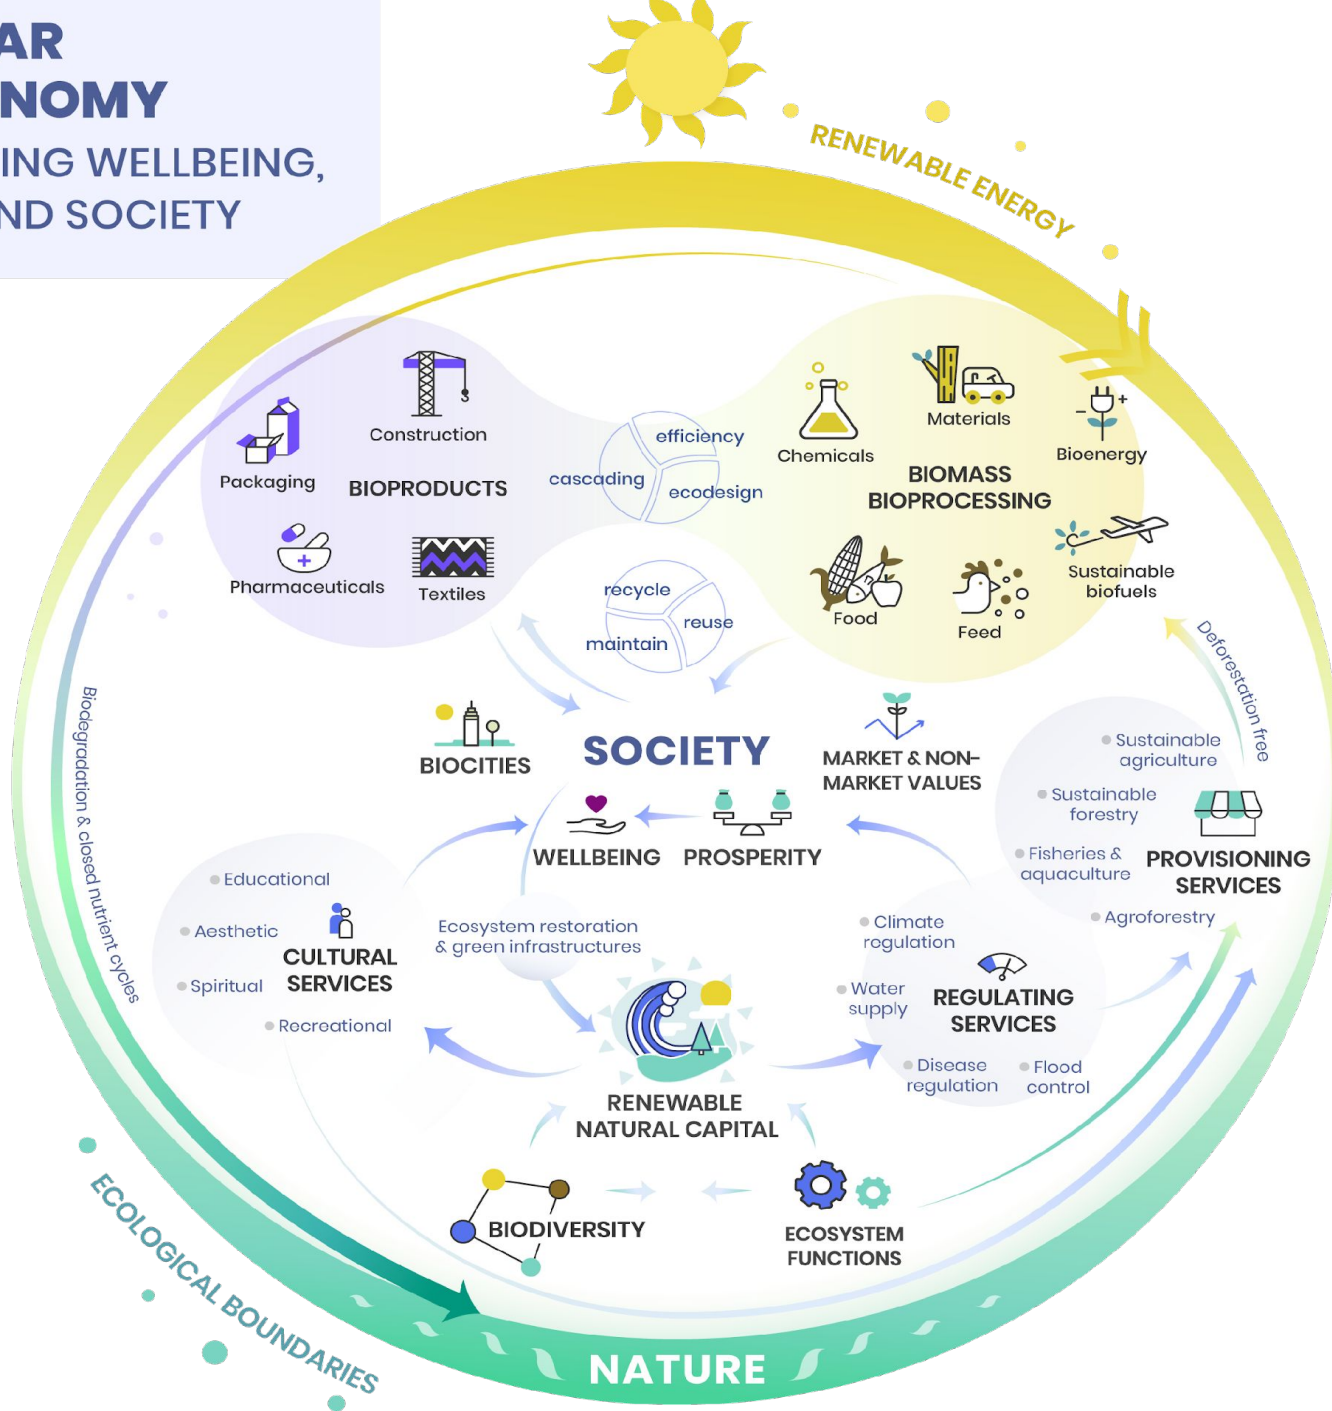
AR
NOMY
ING WELLBEING,
ND SOCIETY

RENEWABLE ENERGY

Construction
Packaging
BIOPRODUCTS
Pharmaceuticals
Textiles

efficiency
cascading
ecodesign

recycle
reuse
maintain

Chemicals
Materials
Bioenergy
BIOMASS
BIOPROCESSING
Sustainable biofuels
Food
Feed

Deforestation free

BIOCITIES
SOCIETY
MARKET & NON-MARKET VALUES
WELLBEING
PROSPERITY

Sustainable agriculture
Sustainable forestry
Fisheries & aquaculture
PROVISIONING SERVICES
Agroforestry

Biodegradation & closed nutrient cycles

Educational
Aesthetic
CULTURAL SERVICES
Spiritual
Recreational

Ecosystem restoration & green infrastructures

Climate regulation
Water supply
REGULATING SERVICES
Disease regulation
Flood control

RENEWABLE NATURAL CAPITAL

BIODIVERSITY
ECOSYSTEM FUNCTIONS

ECOLOGICAL BOUNDARIES
NATURE